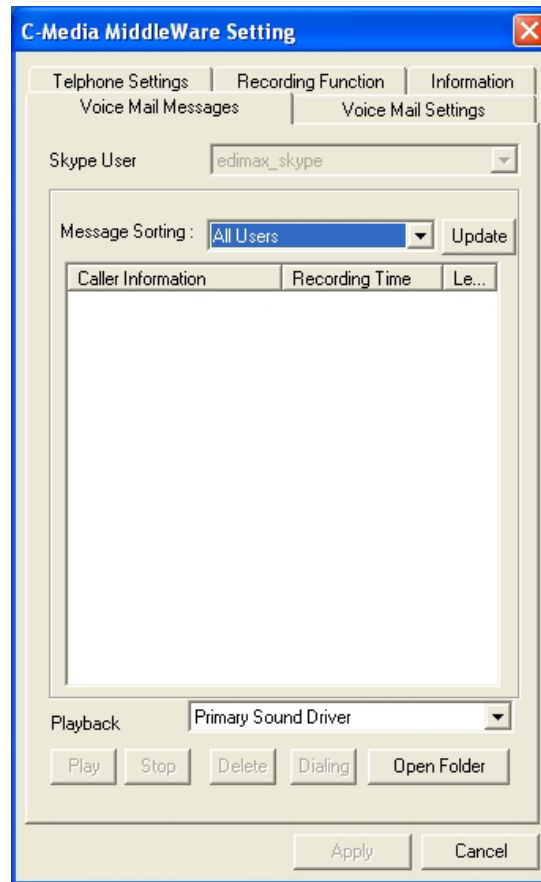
C-Media MiddleWare Setting

Telphone Settings | Recording Function | Information

Voice Mail Messages | Voice Mail Settings

Skype User edimax_skype

Message Sorting : All Users Update

| Caller Information | Recording Time | Le... |
|---|---|---|

Playback Primary Sound Driver

Play Stop Delete Dialing Open Folder

Apply Cancel